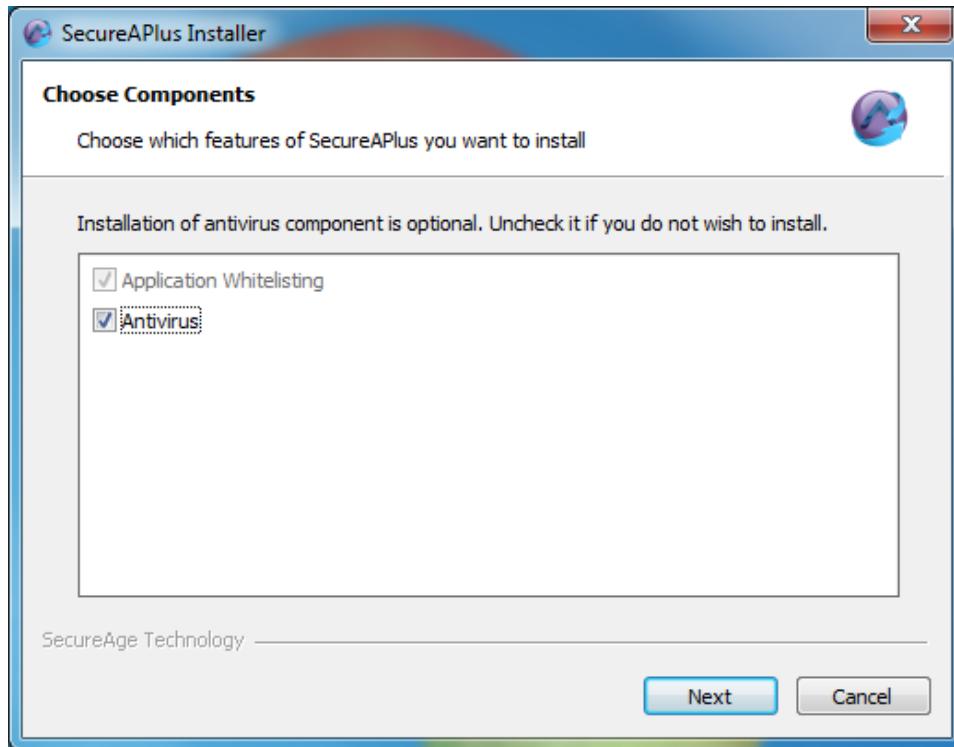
SecureAPlus Installer

Choose Components

Choose which features of SecureAPlus you want to install

Installation of antivirus component is optional. Uncheck it if you do not wish to install.

Application Whitelisting

Antivirus

SecureAge Technology

Next

Cancel